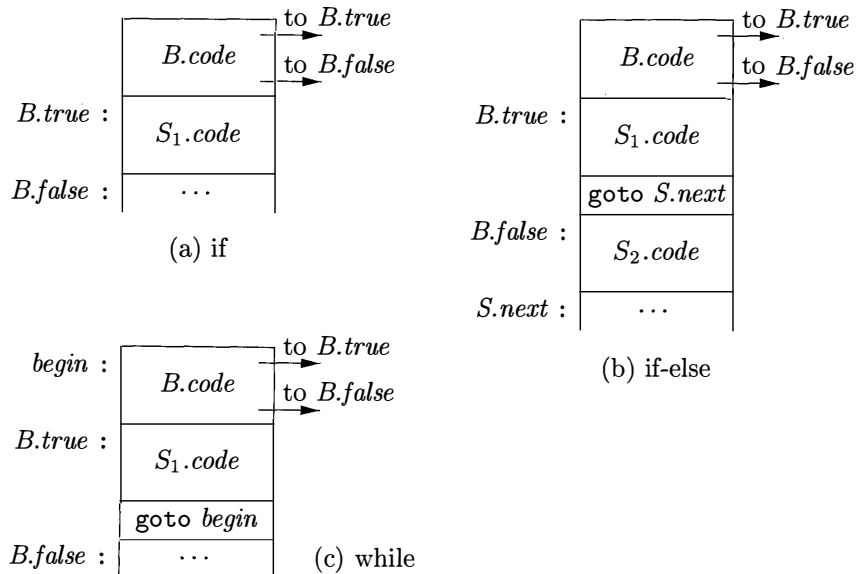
to $B.true$
$B.code$
to $B.false$
$B.true$ :
$S_1.code$
$B.false$ :
$\cdots$

(a) if

to $B.true$
$B.code$
to $B.false$
$B.true$ :
$S_1.code$
goto $S.next$
$B.false$ :
$S_2.code$
$S.next$ :
$\cdots$

(b) if-else

$begin$ :
to $B.true$
$B.code$
to $B.false$
$B.true$ :
$S_1.code$
goto $begin$
$B.false$ :
$\cdots$

(c) while